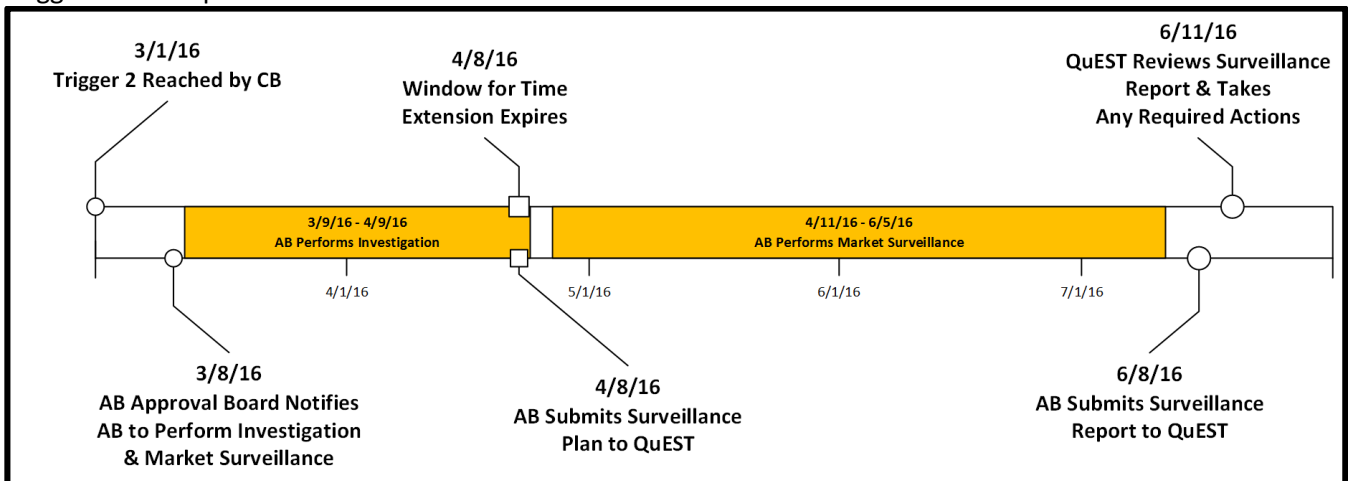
3/1/16
Trigger 2 Reached by CB

4/8/16
Window for Time Extension Expires

6/11/16
QuEST Reviews Surveillance Report & Takes Any Required Actions

3/9/16 - 4/9/16
AB Performs Investigation

4/11/16 - 6/5/16
AB Performs Market Surveillance

4/1/16

5/1/16

6/1/16

7/1/16

3/8/16
AB Approval Board Notifies AB to Perform Investigation & Market Surveillance

4/8/16
AB Submits Surveillance Plan to QuEST

6/8/16
AB Submits Surveillance Report to QuEST